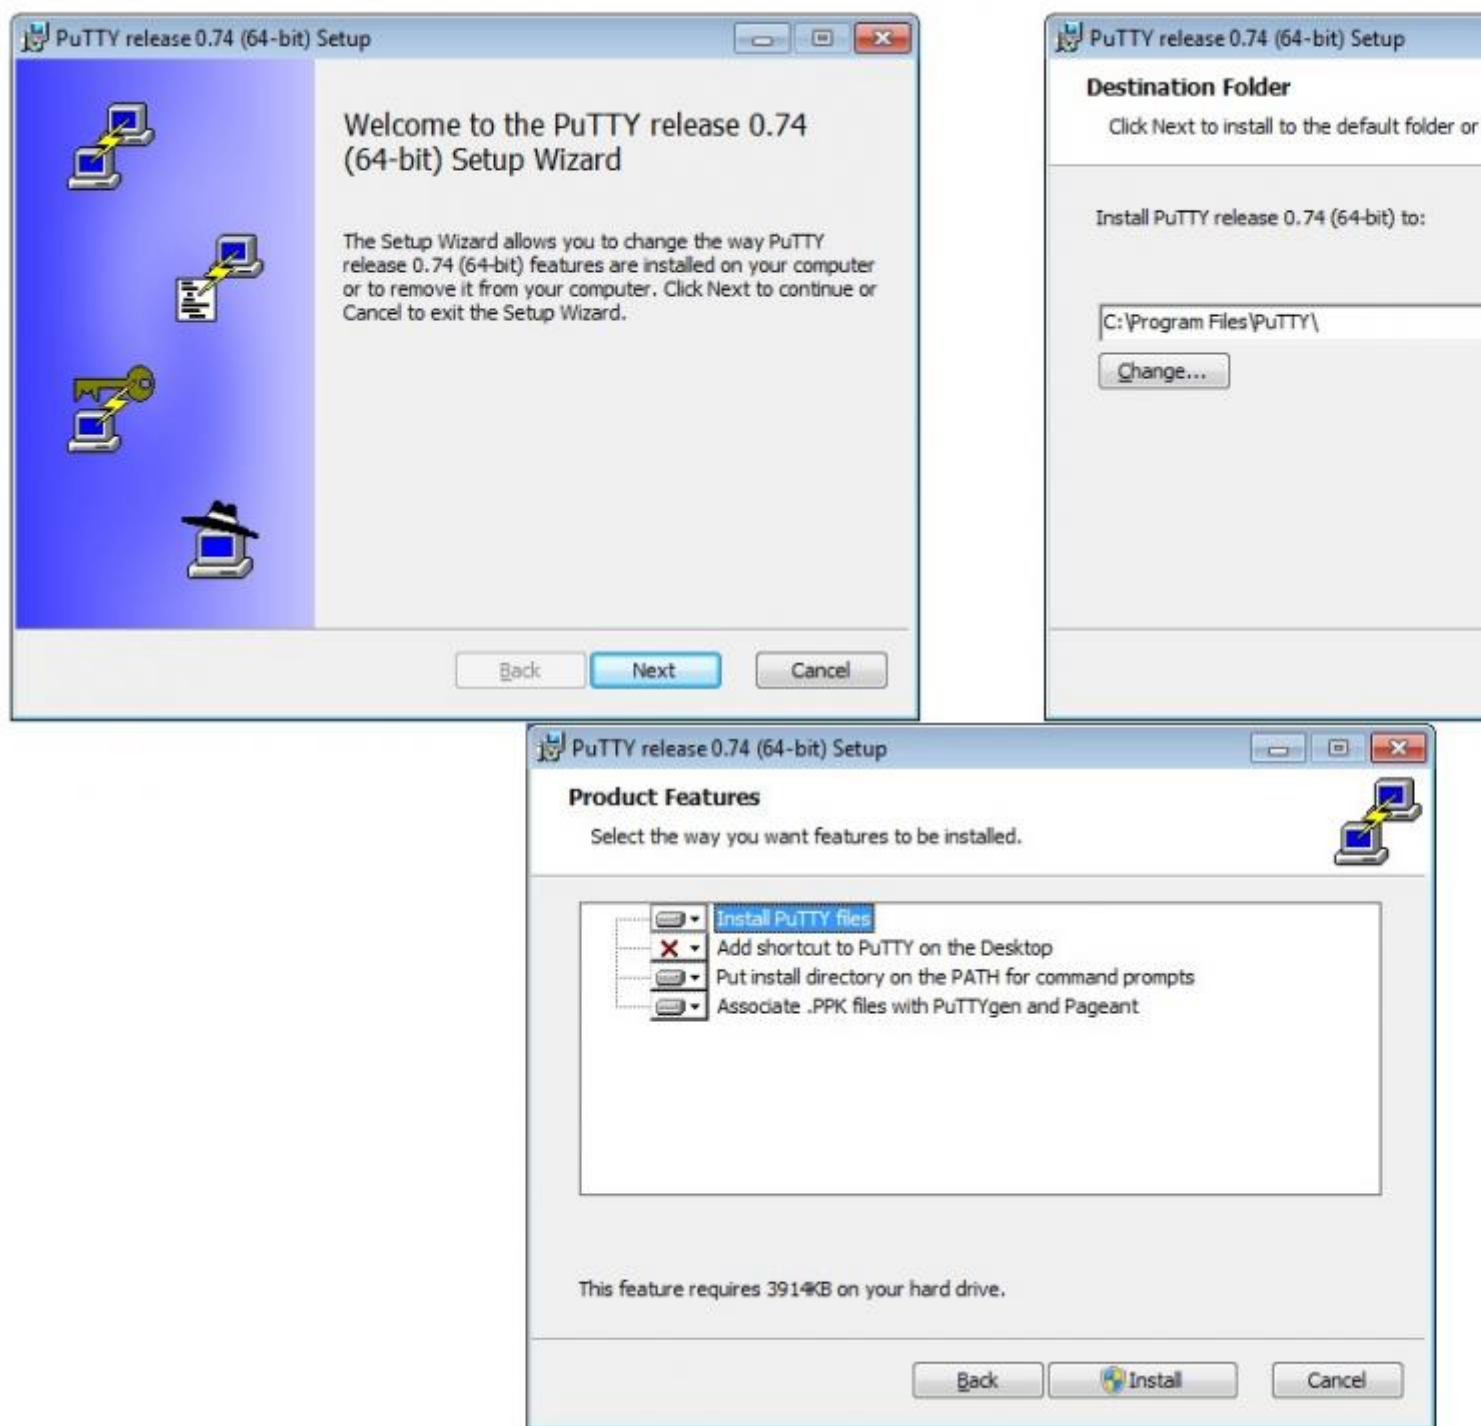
PuTTY release 0.74 (64-bit) Setup

Welcome to the PuTTY release 0.74 (64-bit) Setup Wizard

The Setup Wizard allows you to change the way PuTTY release 0.74 (64-bit) features are installed on your computer or to remove it from your computer. Click Next to continue or Cancel to exit the Setup Wizard.

Back
Next
Cancel

PuTTY release 0.74 (64-bit) Setup

Destination Folder

Click Next to install to the default folder or

Install PuTTY release 0.74 (64-bit) to:

C:\Program Files\PuTTY\

Change...

PuTTY release 0.74 (64-bit) Setup

Product Features

Select the way you want features to be installed.

Install PuTTY files
Add shortcut to PuTTY on the Desktop
Put install directory on the PATH for command prompts
Associate .PPK files with PuTTYgen and Pageant

This feature requires 3914KB on your hard drive.

Back
Install
Cancel